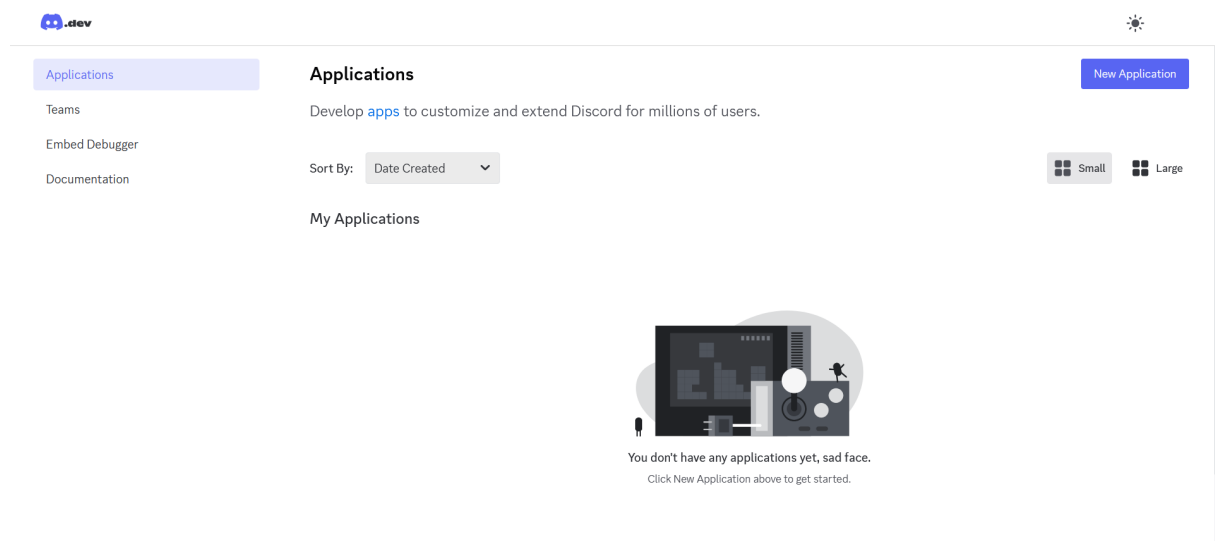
.dev

Applications
Teams
Embed Debugger
Documentation

Applications

New Application

Develop apps to customize and extend Discord for millions of users.

Sort By: Date Created

Small Large

My Applications

You don't have any applications yet, sad face.
Click New Application above to get started.